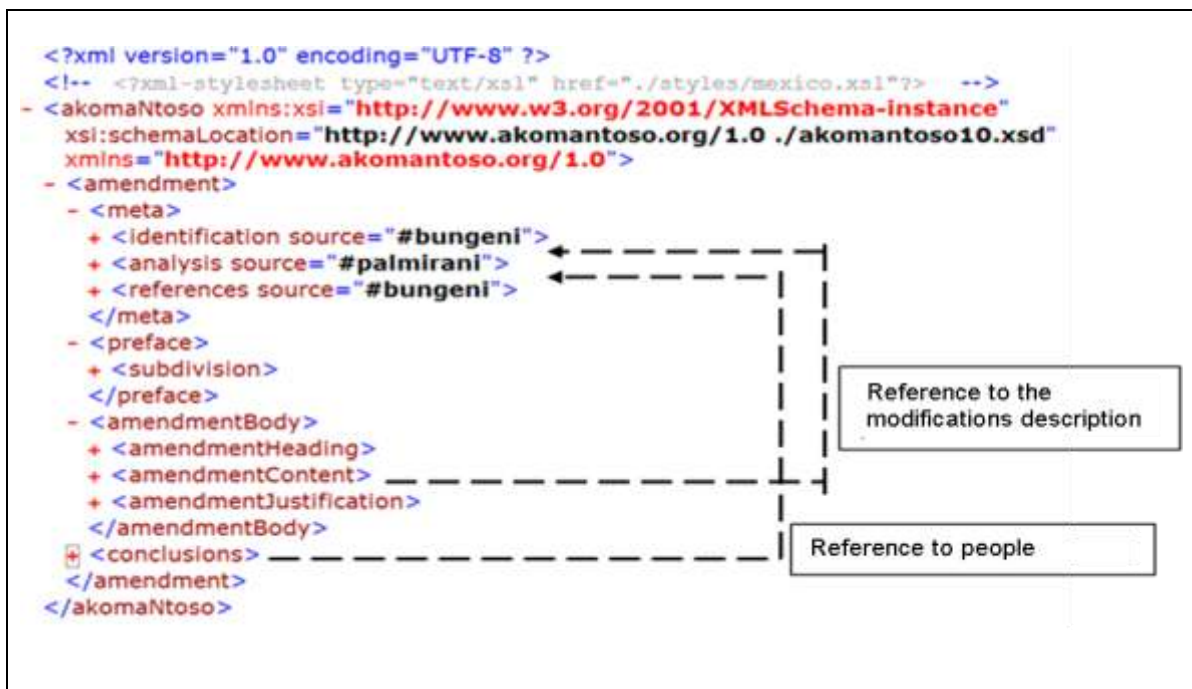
<?xml version="1.0" encoding="UTF-8" ?>
<!-- <?xml-stylesheet type="text/xsl" href="./styles/mexico.xsl"?> -->
- <akomaNtoso xmlns:xsi="http://www.w3.org/2001/XMLSchema-instance" xsi:schemaLocation="http://www.akomantoso.org/1.0 ./akomantoso10.xsd" xmlns="http://www.akomantoso.org/1.0">
- <amendment>
- <meta>
+ <identification source="#bungeni">
+ <analysis source="#palmirani">
+ <references source="#bungeni">
</meta>
- <preface>
+ <subdivision>
</preface>
- <amendmentBody>
+ <amendmentHeading>
+ <amendmentContent>
+ <amendmentJustification>
</amendmentBody>
+ <conclusions>
</amendment>
</akomaNtoso>

Reference to the modifications description

Reference to people